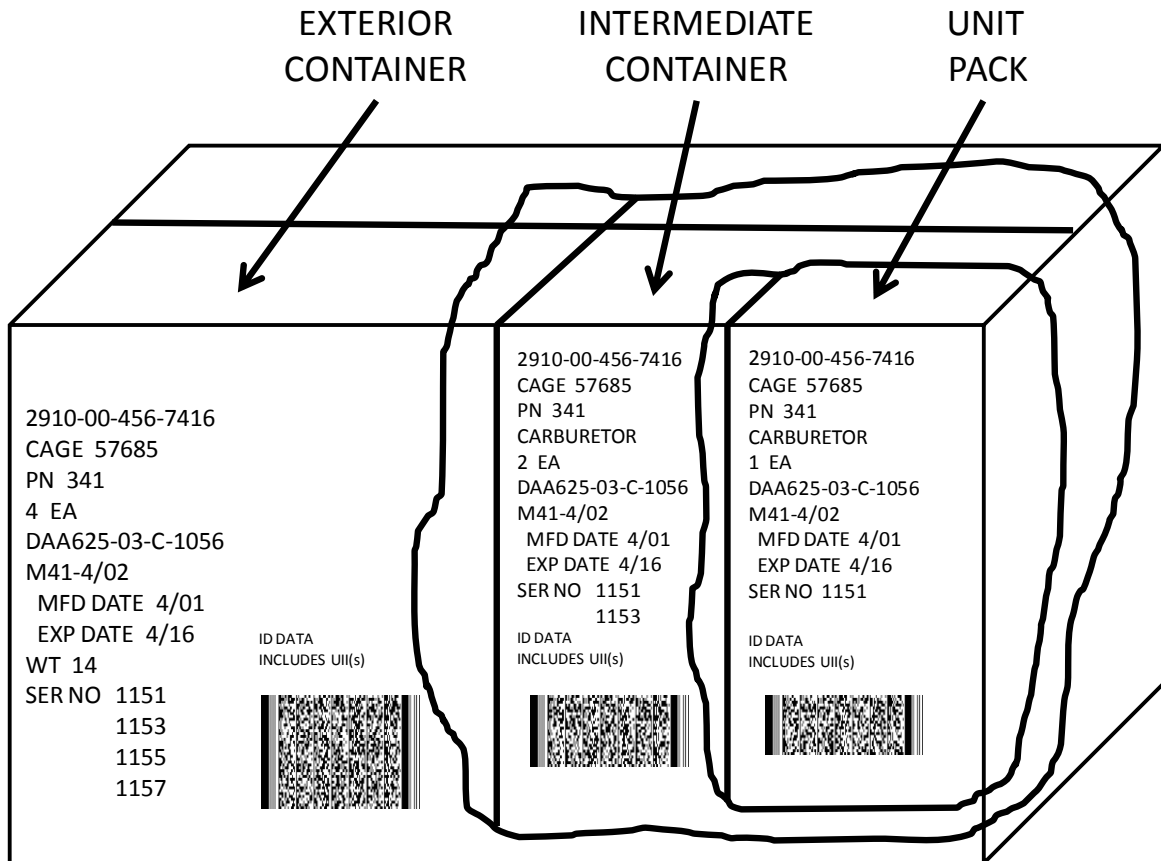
EXTERIOR CONTAINER

INTERMEDIATE CONTAINER

UNIT PACK

2910-00-456-7416
CAGE 57685
PN 341
4 EA
DAA625-03-C-1056
M41-4/02
MFD DATE 4/01
EXP DATE 4/16
WT 14
SER NO 1151
1153
1155
1157

ID DATA
INCLUDES UII(s)

2910-00-456-7416
CAGE 57685
PN 341
CARBURETOR
2 EA
DAA625-03-C-1056
M41-4/02
MFD DATE 4/01
EXP DATE 4/16
SER NO 1151
1153

ID DATA
INCLUDES UII(s)

2910-00-456-7416
CAGE 57685
PN 341
CARBURETOR
1 EA
DAA625-03-C-1056
M41-4/02
MFD DATE 4/01
EXP DATE 4/16
SER NO 1151

ID DATA
INCLUDES UII(s)